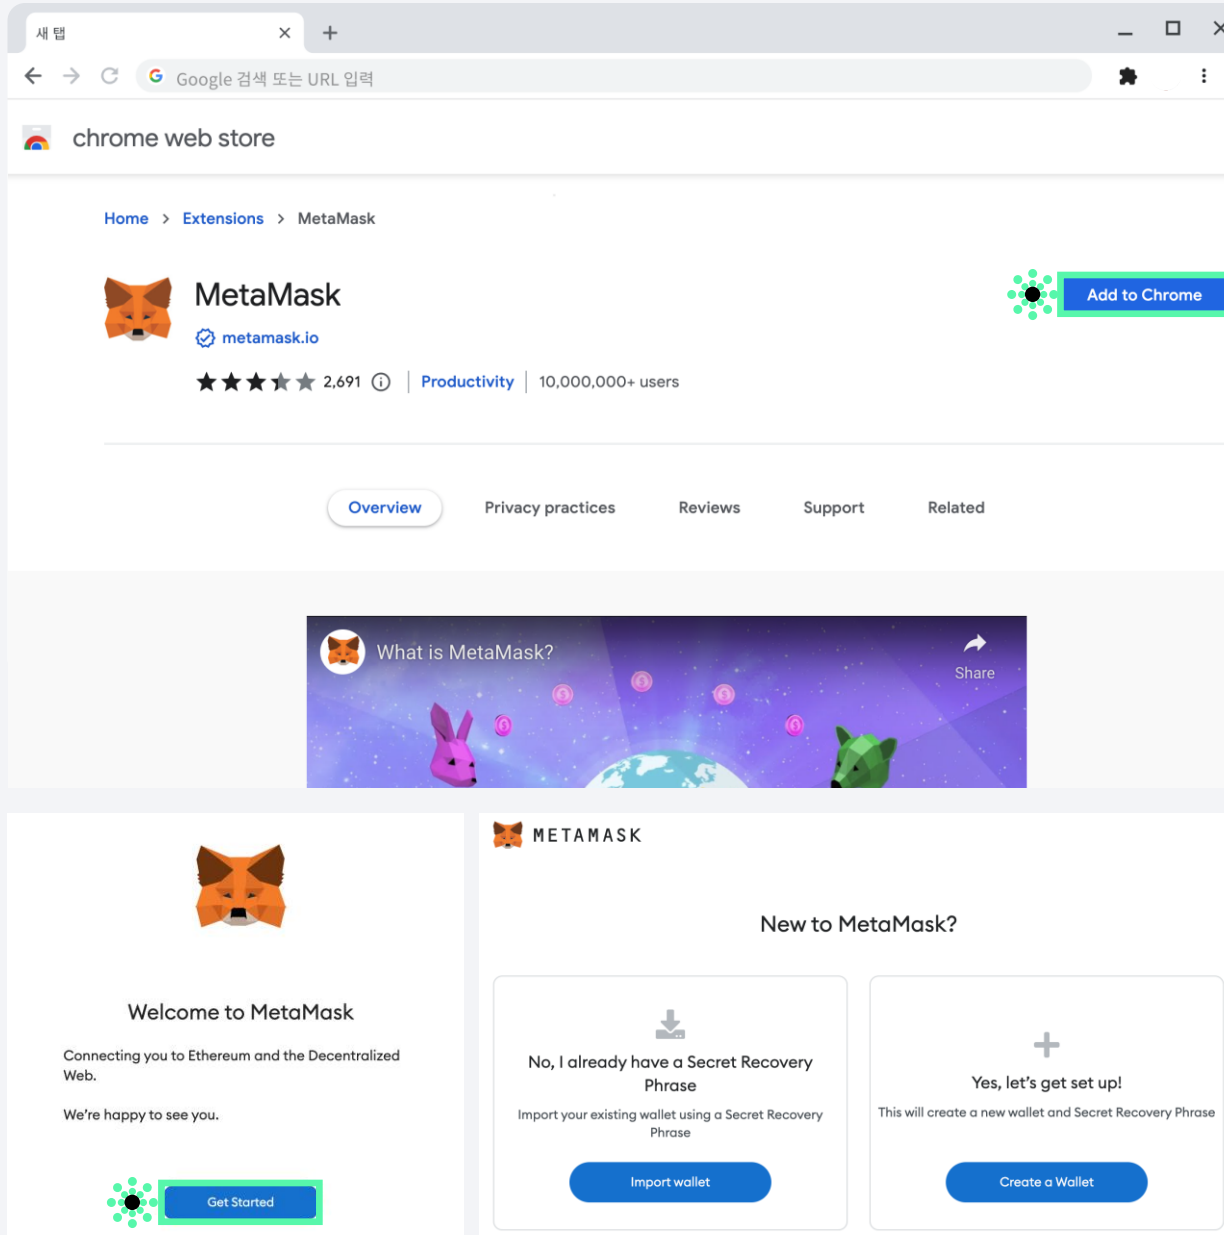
새 탭

Google 검색 또는 URL 입력

chrome web store

Home > Extensions > MetaMask

MetaMask

metamask.io

2,691 | Productivity | 10,000,000+ users

Add to Chrome

Overview Privacy practices Reviews Support Related

What is MetaMask?

Share

Welcome to MetaMask

Connecting you to Ethereum and the Decentralized Web.

We're happy to see you.

Get Started

METAMASK

New to MetaMask?

No, I already have a Secret Recovery Phrase

Import your existing wallet using a Secret Recovery Phrase

Import wallet

Yes, let's get set up!

This will create a new wallet and Secret Recovery Phrase

Create a Wallet